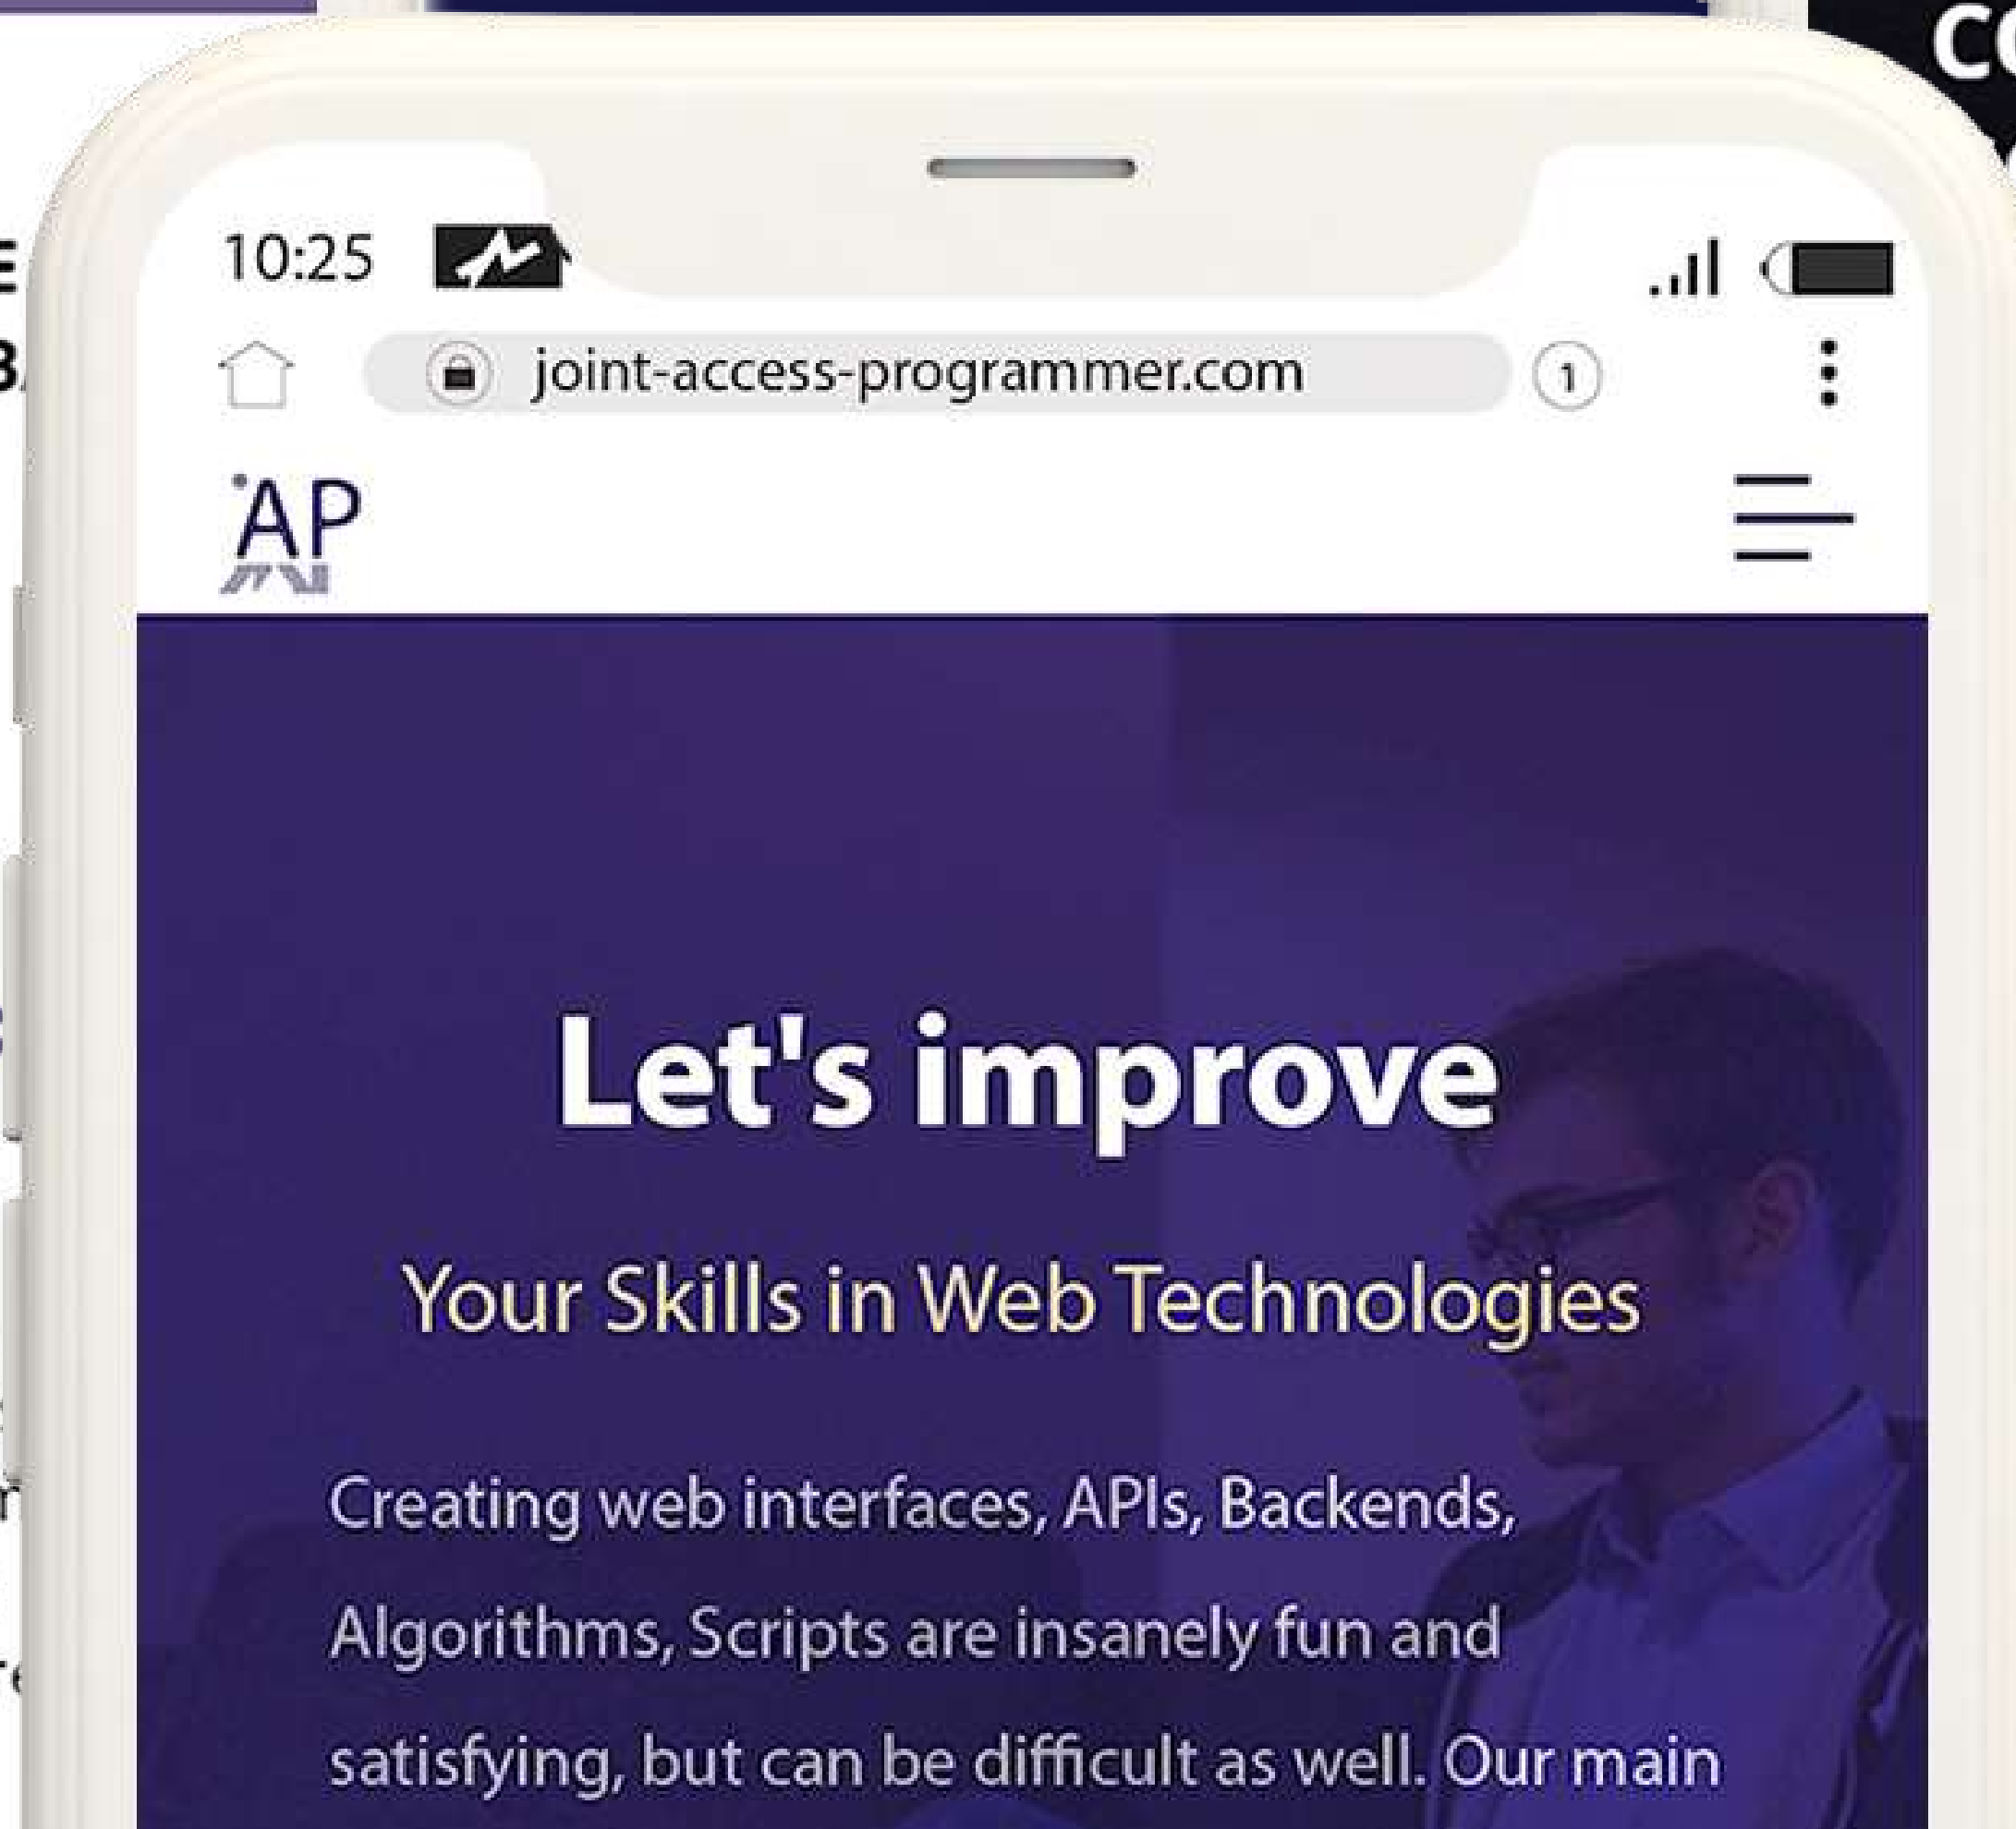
CO

E
B

10:25

joint-access-programmer.com
1

AP

Let's improve

Your Skills in Web Technologies

Creating web interfaces, APIs, Backends, Algorithms, Scripts are insanely fun and satisfying, but can be difficult as well. Our main